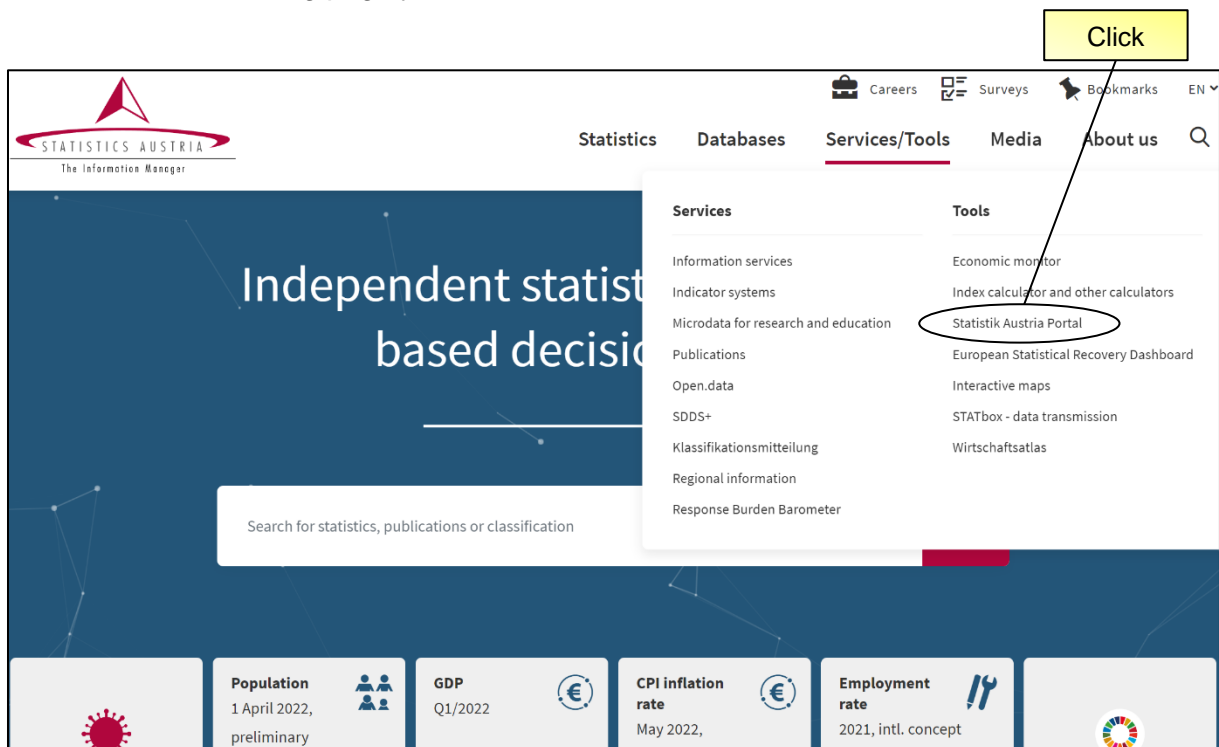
Click

Careers Surveys Bookmarks EN

STATISTICS AUSTRIA
The Information Manager

Statistics Databases Services/Tools Media About us

Independent statist
based decisio

Search for statistics, publications or classification

Services

Information services
Indicator systems
Microdata for research and education
Publications
Open.data
SDDS+
Klassifikationsmitteilung
Regional information
Response Burden Barometer

Tools

Economic monitor
Index calculator and other calculators
Statistik Austria Portal
European Statistical Recovery Dashboard
Interactive maps
STATbox - data transmission
Wirtschaftsatlas

Population
1 April 2022,
preliminary

GDP
Q1/2022

CPI inflation rate
May 2022,

Employment rate
2021, intl. concept